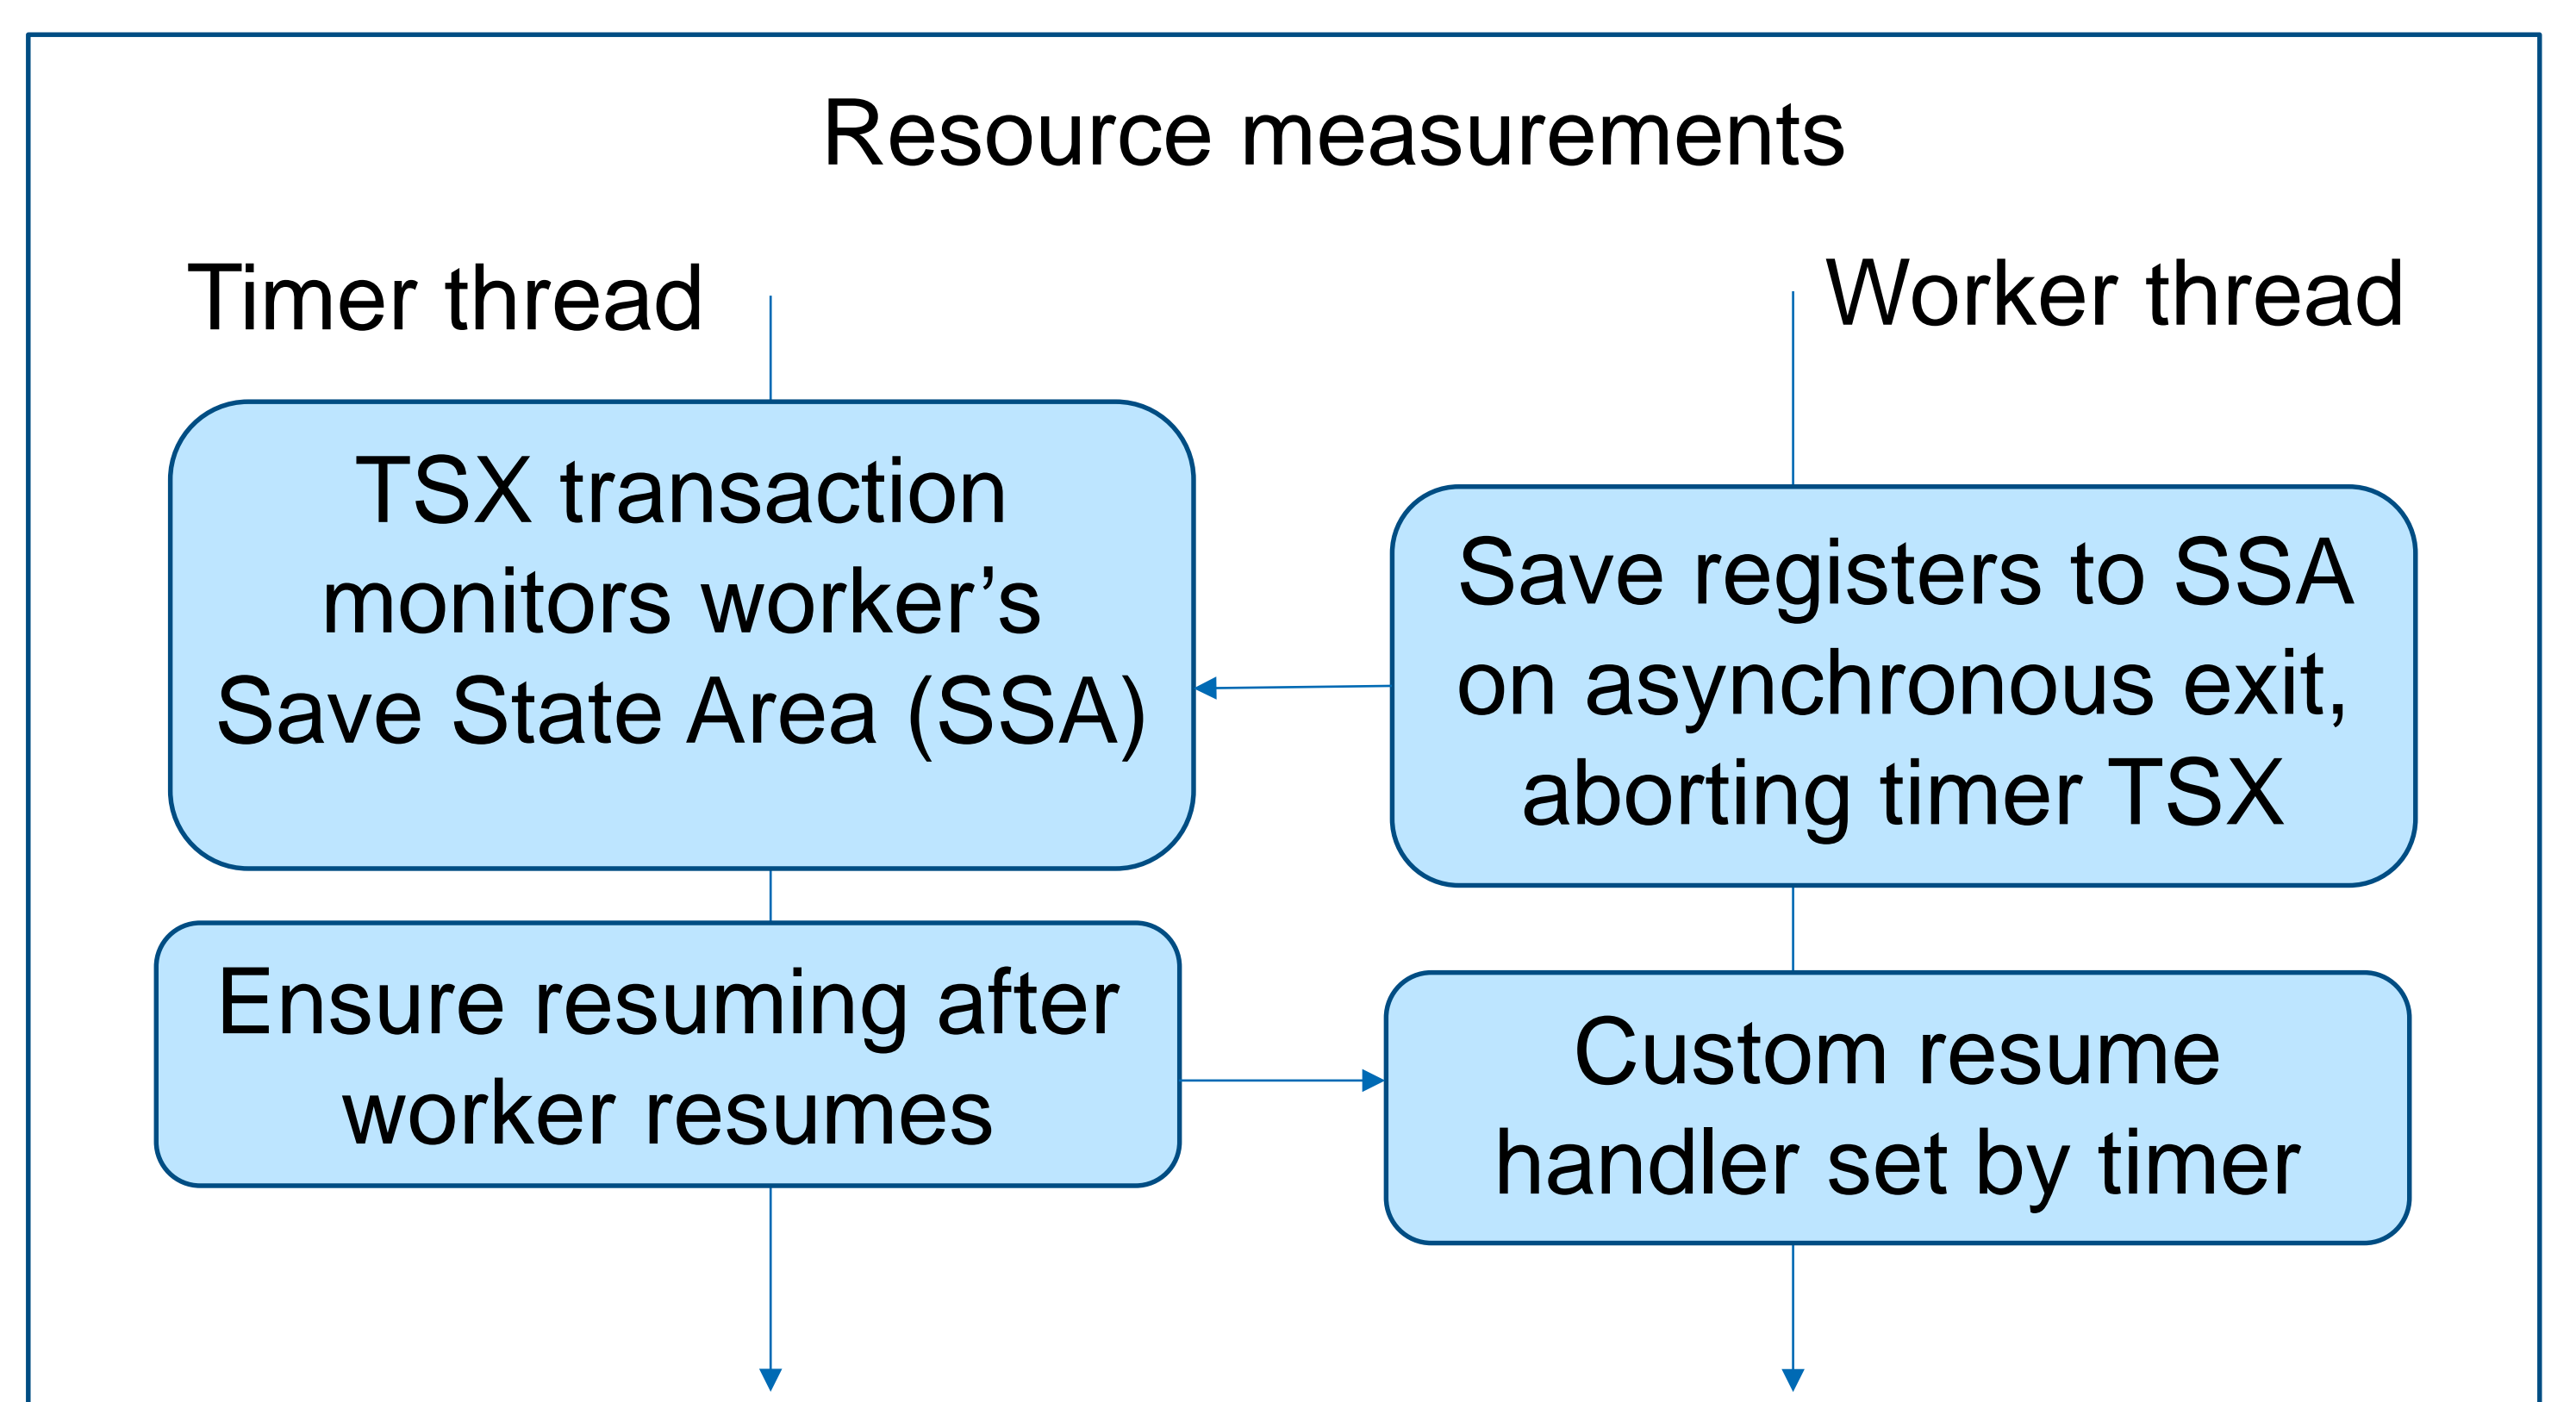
Resource measurements

Timer thread

Worker thread

TSX transaction monitors worker’s Save State Area (SSA)

Save registers to SSA on asynchronous exit, aborting timer TSX

Ensure resuming after worker resumes

Custom resume handler set by timer